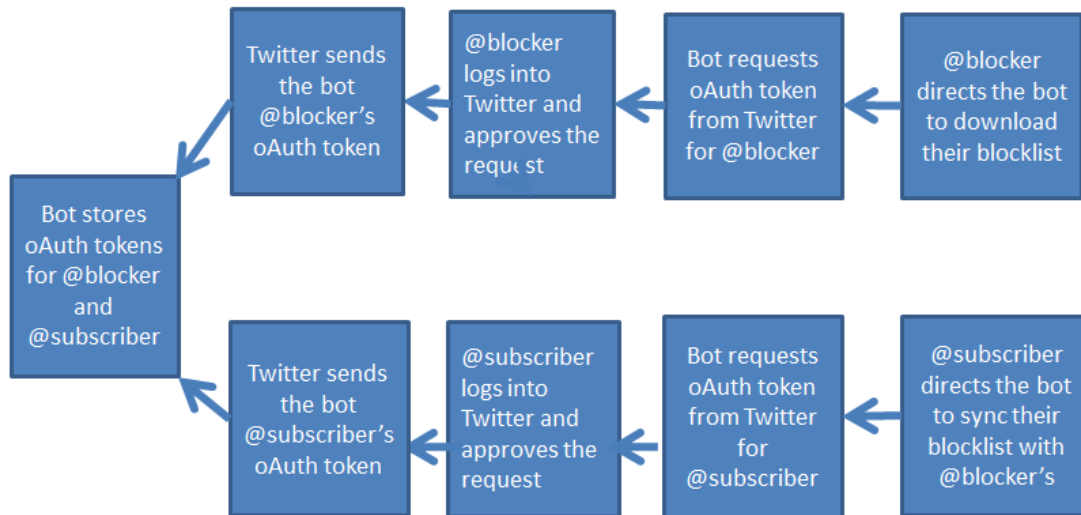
@blocker directs the bot to download their blocklist

Bot requests oAuth token from Twitter for @blocker

@blocker logs into Twitter and approves the request

Twitter sends the bot @blocker's oAuth token

Bot stores oAuth tokens for @blocker and @subscriber

@subscriber directs the bot to sync their blocklist with @blocker's

Bot requests oAuth token from Twitter for @subscriber

@subscriber logs into Twitter and approves the request

Twitter sends the bot @subscriber's oAuth token